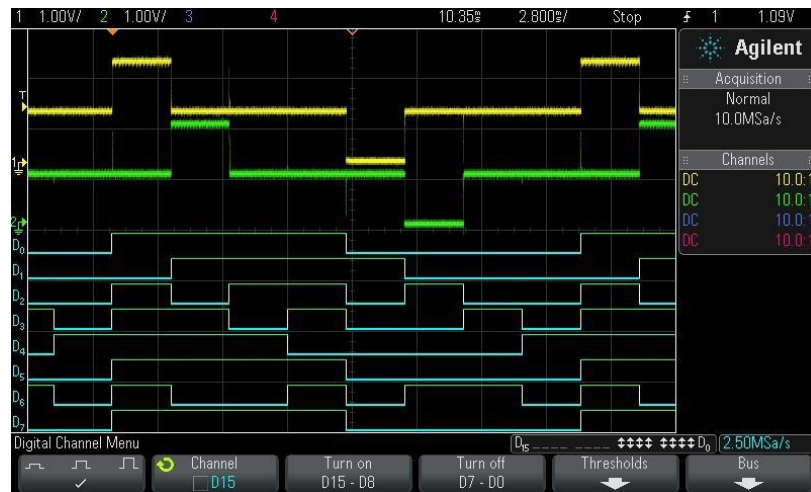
1 1.00V/ 2 1.00V/ 3 4 10.35s 2.800s/ Stop 1 1.09V

Agilent

Acquisition
Normal
10.0MSa/s

Channels
DC 10.0:1
DC 10.0:1
DC 10.0:1
DC 10.0:1

T
1
2
$D_0$
$D_1$
$D_2$
$D_3$
$D_4$
$D_5$
$D_6$
$D_7$

Digital Channel Menu
$D_{15}$ ---- ---- ‡‡‡‡ ‡‡‡‡ $D_0$ 2.50MSa/s

Channel D15
Turn on D15 - D8
Turn off D7 - D0
Thresholds
Bus